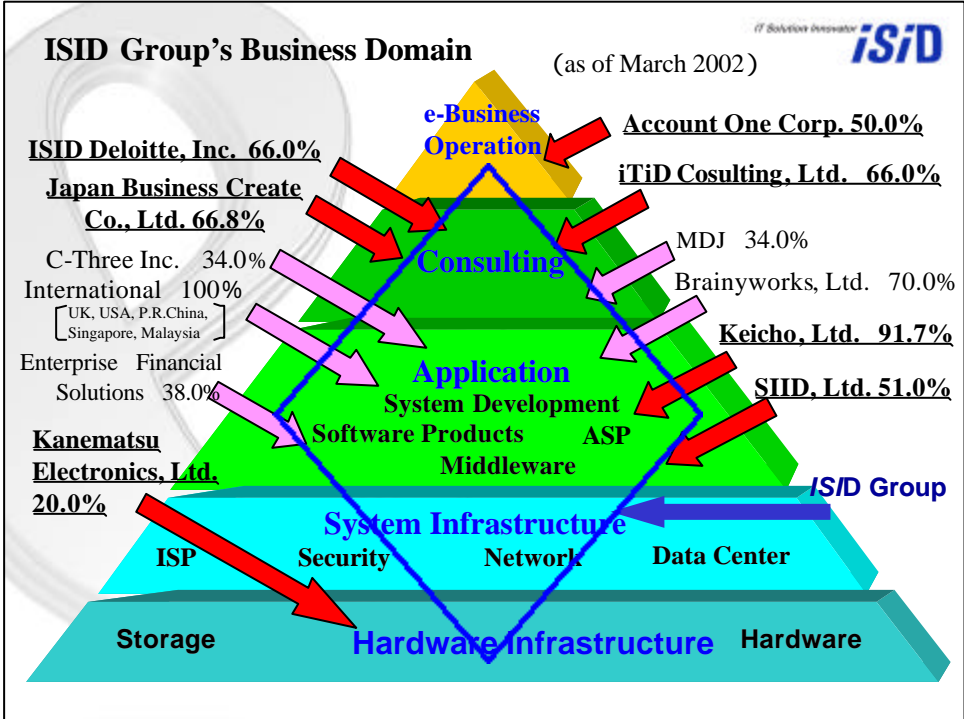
ISID Group's Business Domain

(as of March 2002)

IT Solution Innovator ISID

e-Business Operation

Account One Corp. 50.0%

ISID Deloitte, Inc. 66.0%

iTiD Cosulting, Ltd. 66.0%

Japan Business Create Co., Ltd. 66.8%

Consulting

MDJ 34.0%

C-Three Inc. 34.0%

International 100%
(UK, USA, P.R.China, Singapore, Malaysia)

Brainyworks, Ltd. 70.0%

Keicho, Ltd. 91.7%

Enterprise Financial Solutions 38.0%

Application

System Development

SIID, Ltd. 51.0%

Software Products

ASP

Middleware

Kanematsu Electronics, Ltd. 20.0%

ISID Group

System Infrastructure

ISP

Security

Network

Data Center

Storage

Hardware Infrastructure

Hardware